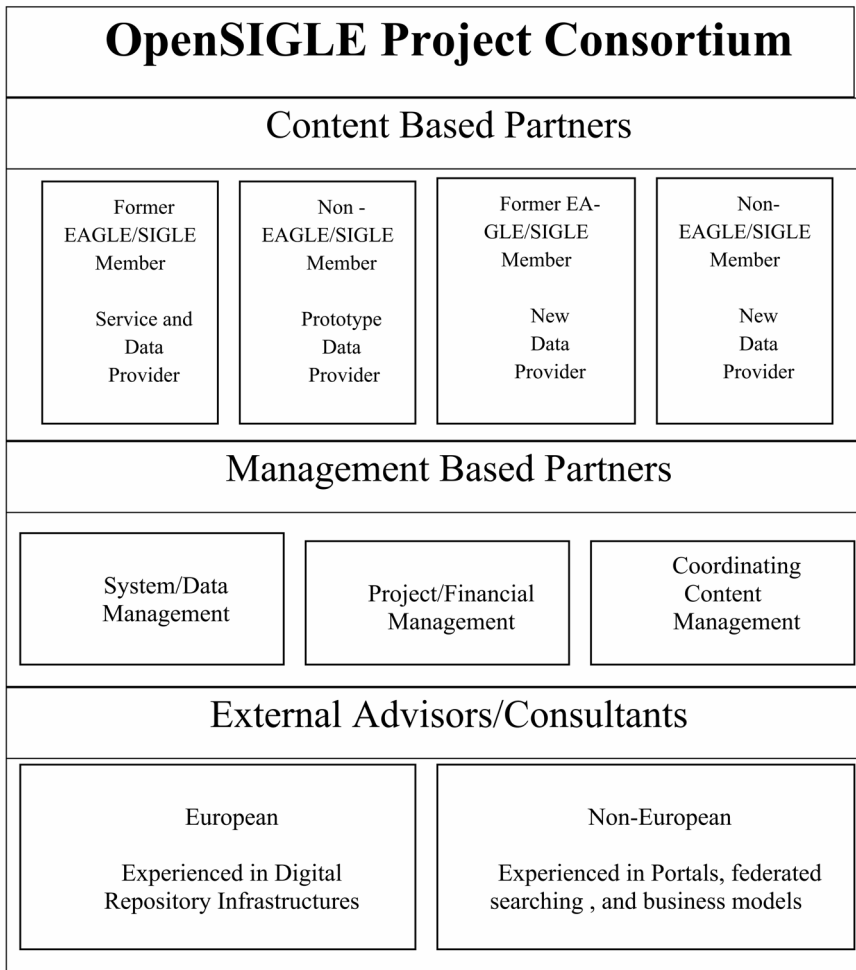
OpenSIGLE Project Consortium

Content Based Partners

Former EAGLE/SIGLE Member

Service and Data Provider

Non - EAGLE/SIGLE Member

Prototype Data Provider

Former EAGLE/SIGLE Member

New Data Provider

Non-EAGLE/SIGLE Member

New Data Provider

Management Based Partners

System/Data Management

Project/Financial Management

Coordinating Content Management

External Advisors/Consultants

European

Experienced in Digital Repository Infrastructures

Non-European

Experienced in Portals, federated searching , and business models